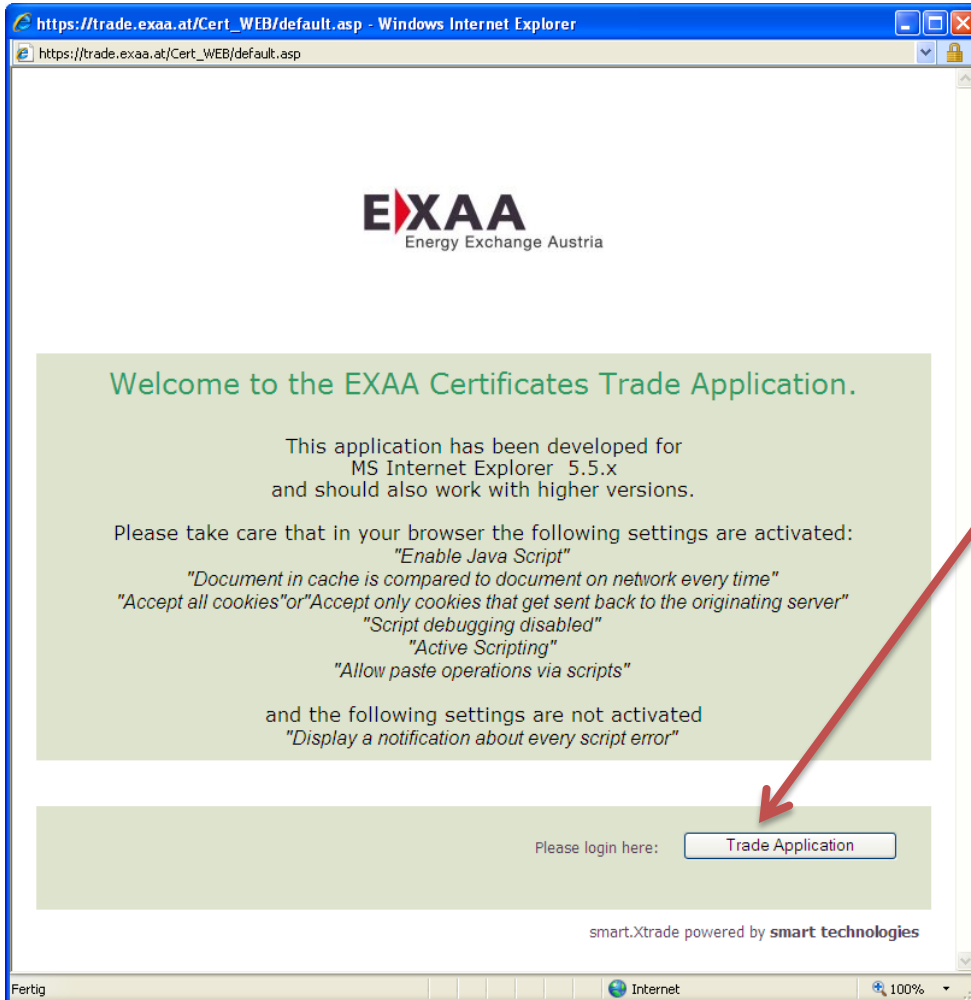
https://trade.exaa.at/Cert_WEB/default.asp - Windows Internet Explorer

https://trade.exaa.at/Cert_WEB/default.asp

EXAA
Energy Exchange Austria

Welcome to the EXAA Certificates Trade Application.

This application has been developed for
MS Internet Explorer 5.5.x
and should also work with higher versions.

Please take care that in your browser the following settings are activated:
"Enable Java Script"
"Document in cache is compared to document on network every time"
"Accept all cookies"or"Accept only cookies that get sent back to the originating server"
"Script debugging disabled"
"Active Scripting"
"Allow paste operations via scripts"

and the following settings are not activated
"Display a notification about every script error"

Please login here: Trade Application

smart.Xtrade powered by smart technologies

Fertig Internet 100%